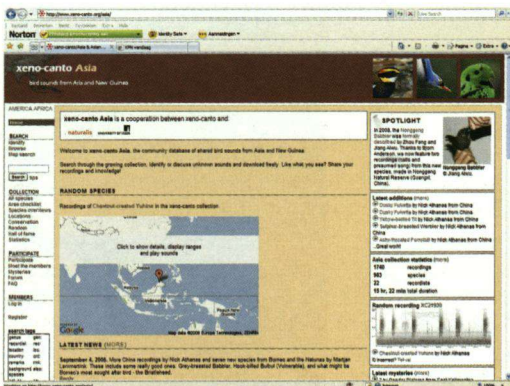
http://www.xeno-canto.org/asia/

Norton

Identity Safe

xeno-canto Asia

xeno-canto Asia
bird sounds from Asia and New Guinea

AMERICA AFRICA

SEARCH
Identify
Browse
Map search

Search

COLLECTION
All species
Area checklist
Species interviews
Locations
Conservation
Random
Hall of fame
Statistics

PARTICIPATE
Participate
Meet the members
Mysteries
Forum
FAQ

MEMBERS
Log in
Register

xeno-canto Asia is a cooperation between xeno-canto and naturalis

Welcome to xeno-canto Asia, the community database of shared bird sounds from Asia and New Guinea.

Search through the growing collection, identify or discuss unknown sounds and download freely. Like what you see? Share your recordings and knowledge!

RANDOM SPECIES

Recordings of Chestnut-crested Yuhina in the xeno-canto collection

Click to show details, display ranges and play sounds

LATEST NEWS (MORE)

September 4, 2008. More China recordings by Nick Athanas and seven new species from Borneo and the Natuna by Marijan Leenstra. These include some really good ones. Grey-breasted Babbler, Hook-billed Bulbul (Vulnerable), and what might be Borneo's most sought after bird - the Bristlehead.

SPOTLIGHT

In 2008, the Nonggang Babbler was formally described by Zhou Fang and Jiang Aiwu. Thanks to them, xeno-canto now features two recordings made and presented by them from this new species, made in Nonggang Natural Reserve (Guangxi, China).

Nonggang Babbler
© Jiang Aiwu

Latest additions (more)

Asia collection statistics (more)
1740 recordings
963 species
22 recordists
15 hr, 22 min total duration

Random recording XC25930

Chestnut-crested Yuhina by Nick Athanas

Latest mysteries (more)